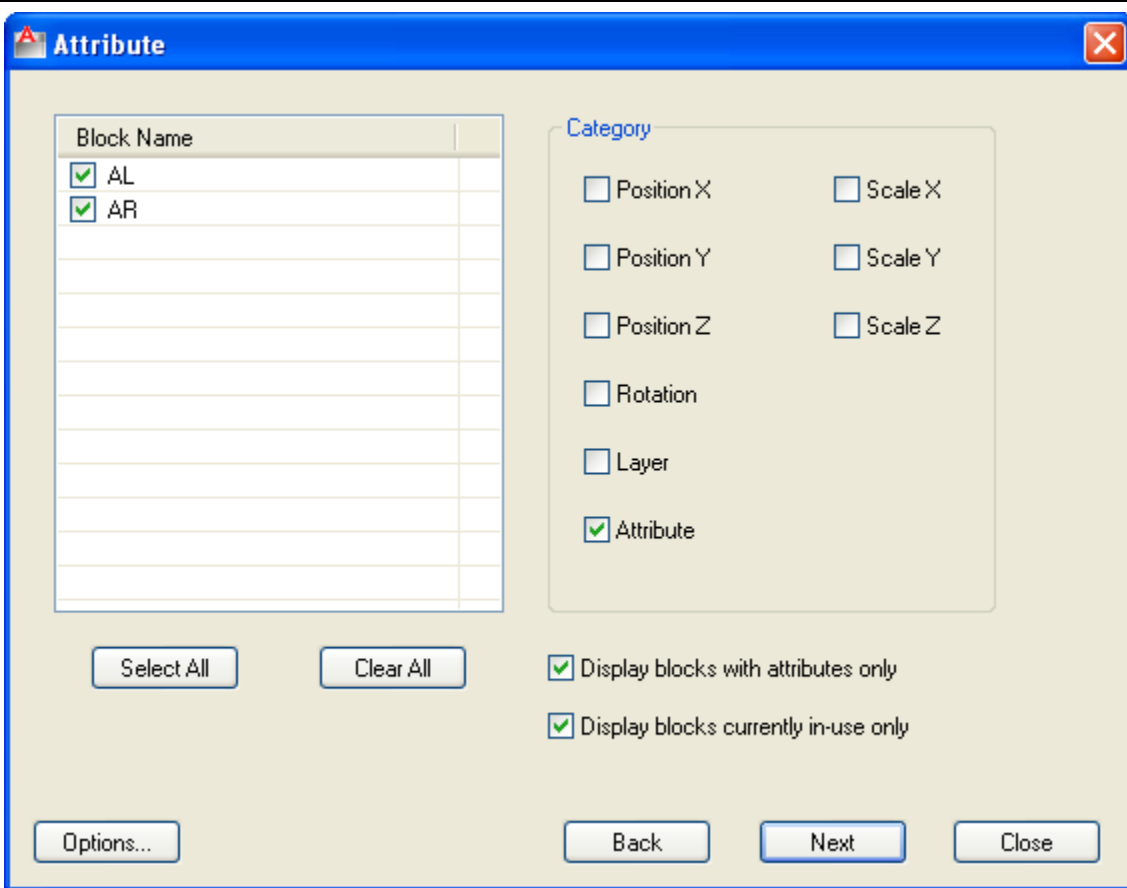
Attribute

| Block Name |
|---|
| AL |
| AR |

Category

Position X
Scale X
Position Y
Scale Y
Position Z
Scale Z
Rotation
Layer
Attribute

Select All
Clear All

Display blocks with attributes only
Display blocks currently in-use only

Options...
Back
Next
Close